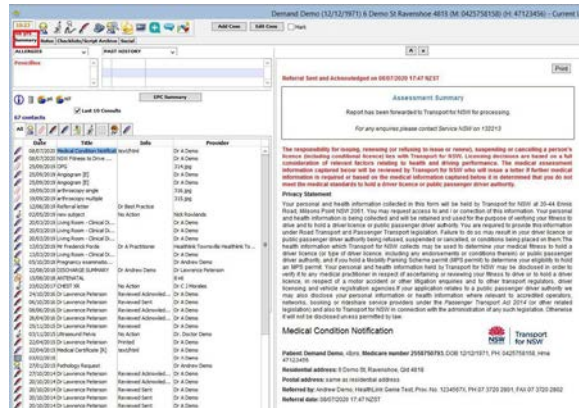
Demand Demo (12/12/1971) 6 Demo St Ravenshoe 4815 (M) 0425758158) (H) 47123456) - Current

Add Cons | Edit Cons | Mark

Notes | Checklists/Script Archive | Social

ALLERGIES | PAST HISTORY

Prescribe

UPC Summary

Last 15 Consults

67 contacts

| Date | Title | Info | Provider |
|---|---|---|---|
| 08/07/2020 | Medical Condition Notification | text/html | Dr A Demo |
| 08/07/2020 | NSW Fitness to Drive ... | | Dr A Demo |
| 20/06/2019 | OPG | 314.jpg | Dr A Demo |
| 20/06/2019 | Angiogram [E] | 315.jpg | Dr A Demo |
| 20/06/2019 | Angiogram [E] | 316.jpg | Dr A Demo |
| 20/06/2019 | arthroscopy single | 316.jpg | Dr A Demo |
| 20/06/2019 | arthroscopy multiple | 315.jpg | Dr A Demo |
| 12/06/2019 | Referral letter | Dr Best Practice | Dr A Demo |
| 02/05/2019 | new subject | No Action | Nick Rowlands |
| 20/03/2019 | Living Room - Clinical D... | | Dr A Demo |
| 20/03/2019 | Living Room - Clinical D... | | Dr A Demo |
| 20/03/2019 | Living Room - Clinical D... | | Dr A Demo |
| 15/03/2019 | Mr Roseland Paolo | Dr A Practitioner | Healthe Townsville Healthlink To... |
| 13/03/2019 | Living Room - Clinical D... | | Dr A Demo |
| 19/10/2018 | Pregnancy examinatio... | | Dr Andrew Demo |
| 22/08/2018 | DISCHARGE SUMMARY | Dr Andrew Demo | Dr Lawrence Petersen |
| 15/08/2018 | ANTENATAL | | Dr A Demo |
| 23/02/2017 | CHEST XR | No Action | Dr C J Morales |
| 24/10/2016 | Dr Lawrence Petersen | Reviewed Acknowled... | Dr A Demo |
| 11/10/2016 | Dr Lawrence Petersen | Reviewed Sent | Dr A Demo |
| 06/06/2016 | Dr Lawrence Petersen | Reviewed Acknowled... | Dr A Demo |
| 05/06/2016 | Dr Lawrence Petersen | Reviewed Acknowled... | Dr A Demo |
| 28/07/2016 | Dr Lawrence Petersen | Reviewed | Dr A Demo |
| 03/11/2015 | Ultrasound Pelvis | No Action | Dr. Doctor Demo |
| 04/06/2015 | Dr Lawrence Petersen | Printed | Dr A Demo |
| 22/04/2015 | Medical Certificate [K] | text/html | Dr A Demo |
| 03/02/2016 | | | Dr A Demo |
| 27/01/2015 | Pathology Request | | Dr Andrew Demo |
| 27/10/2014 | Dr Lawrence Petersen | Reviewed Acknowled... | Dr A Demo |
| 20/10/2014 | Dr Lawrence Petersen | Reviewed Acknowled... | Dr A Demo |
| 20/10/2014 | Dr Lawrence Petersen | Reviewed Acknowled... | Dr A Demo |
| 16/10/2014 | Dr Lawrence Petersen | Reviewed Acknowled... | Dr A Demo |
| 20/10/2014 | Dr Lawrence Petersen | Reviewed Sent | Dr A Demo |

Print

Referral Sent and Acknowledged on 08/07/2020 17:47 NZST

Assessment Summary

Report has been forwarded to Transport for NSW for processing.

For any enquiries please contact Service NSW on 132213

The responsibility for issuing, renewing (or refusing to issue or renew), suspending or cancelling a person's licence (including conditional licence) lies with Transport for NSW. Licensing decisions are based on a full consideration of relevant factors relating to health and driving performance. The medical assessment information captured below will be reviewed by Transport for NSW who will issue a letter if further medical information is required or based on the medical information captured below it is determined that you do not meet the medical standards to hold a driver licence or public passenger driver authority.

Privacy Statement

Your personal and health information collected in this form will be held by Transport for NSW at 20-44 Ennis Road, Milsons Point NSW 2061. You may request access to and / or correction of this information. Your personal and health information is being collected and will be referred to and used for the purpose of verifying your fitness to drive and to hold a driver licence or public passenger driver authority. You are required to provide this information under Road Transport and Passenger Transport legislation. Failure to do so may result in your driver licence or public passenger driver authority being refused, suspended or cancelled, or conditions being placed on them. The health information which Transport for NSW collects may be used to determine your medical fitness to hold a driver licence (or type of driver licence, including any endorsements or conditions thereto) or public passenger driver authority, and if you hold a Mobility Parking Scheme permit (MPS permit) to determine your eligibility to hold an MPS permit. Your personal and health information held by Transport for NSW may be disclosed in order to verify it to any medical practitioner in respect of ascertaining or reviewing your fitness to drive or to hold a driver licence, in respect of a motor accident or other litigation enquiries and to other transport regulators, driver licensing and vehicle registration agencies if your application relates to a public passenger driver authority we may also disclose your personal information or health information where relevant to accredited operators, authorised, booking or Authorised Transport Service providers under the Passenger Transport Act 2014 (or other related legislation) and also to Transport for NSW in connection with the administration of any such legislative. Otherwise it will not be disclosed unless permitted by law.

Medical Condition Notification

NSW | Transport for NSW

Patient: Demand Demo, 48yrs, Medicare number 2558750793, DOB 12/12/1971, PH: 0425758158, HHe 47123456

Residential address: 6 Demo St, Ravenshoe, Qld 4816

Postal address: same as residential address

Referred by: Andrew Demo, HealthLink Demo Test, Prov. No. 1234567X, PH 07 3720 2901, FAX 07 3720 2802

Referral date: 08/07/2020 17:47 NZST